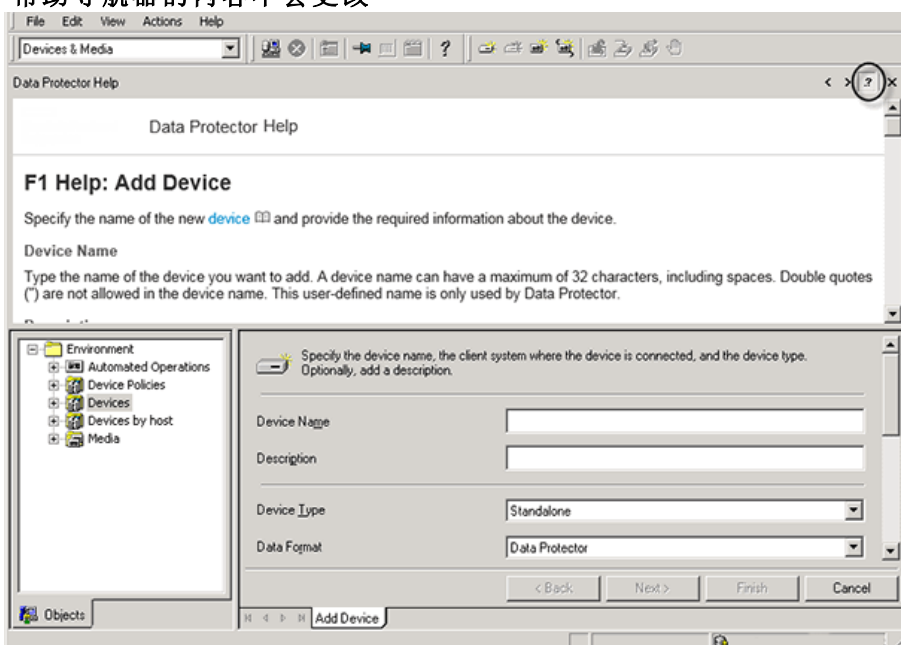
File Edit View Actions Help

Devices & Media

Data Protector Help

Data Protector Help

F1 Help: Add Device

Specify the name of the new device and provide the required information about the device.

Device Name

Type the name of the device you want to add. A device name can have a maximum of 32 characters, including spaces. Double quotes (") are not allowed in the device name. This user-defined name is only used by Data Protector.

Environment
Automated Operations
Device Policies
Devices
Devices by host
Media

Specify the device name, the client system where the device is connected, and the device type. Optionally, add a description.

Device Name

Description

Device Type | Standalone

Data Format | Data Protector

< Back | Next > | Finish | Cancel

Objects

Add Device